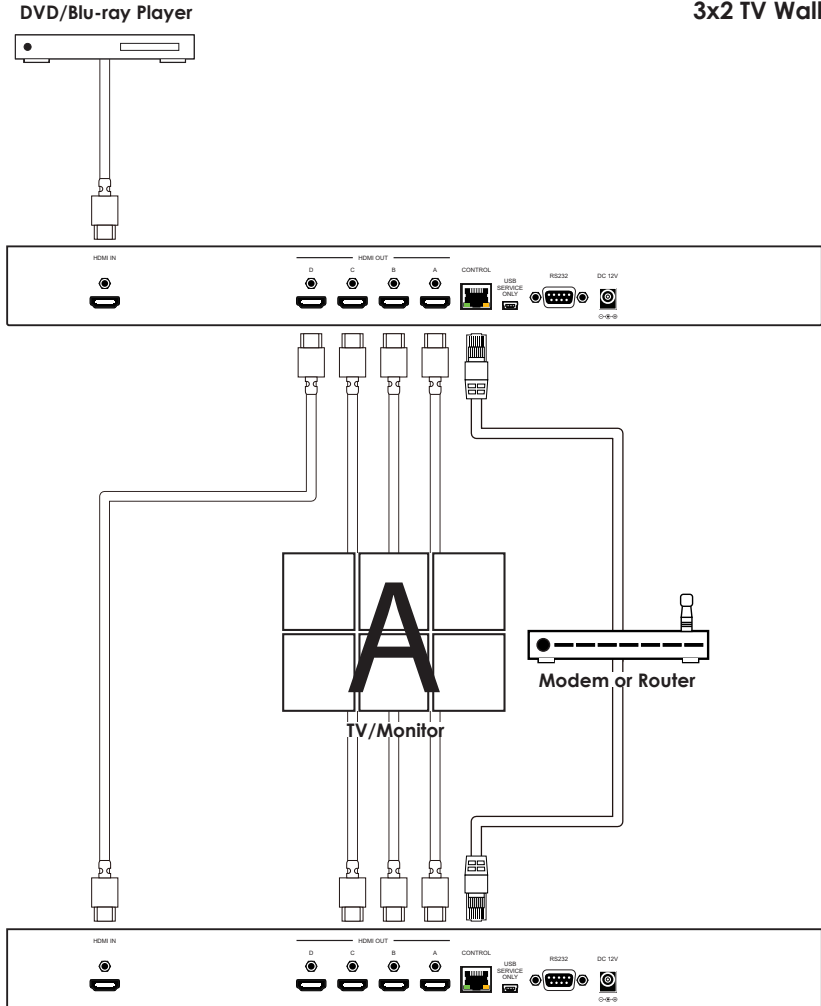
DVD/Blu-ray Player

3x2 TV Wall

HDMI IN

HDMI OUT

D C B A

CONTROL

USB SERVICE ONLY

RS232

DC 12V

A

Modem or Router

TV/Monitor

HDMI IN

HDMI OUT

D C B A

CONTROL

USB SERVICE ONLY

RS232

DC 12V